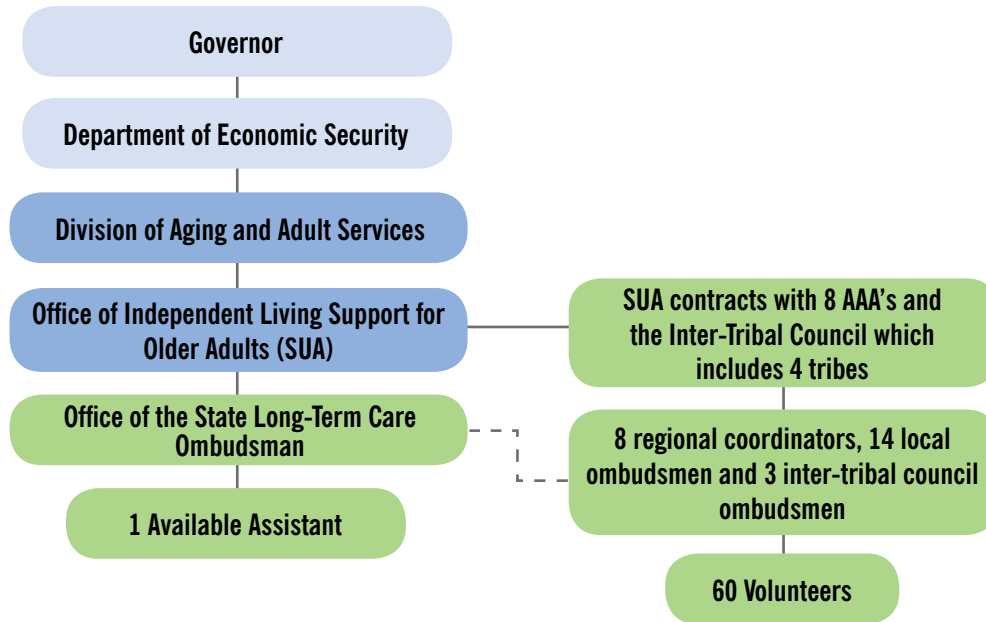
Governor

Department of Economic Security

Division of Aging and Adult Services

Office of Independent Living Support for Older Adults (SUA)

SUA contracts with 8 AAA's and the Inter-Tribal Council which includes 4 tribes

Office of the State Long-Term Care Ombudsman

8 regional coordinators, 14 local ombudsmen and 3 inter-tribal council ombudsmen

1 Available Assistant

60 Volunteers